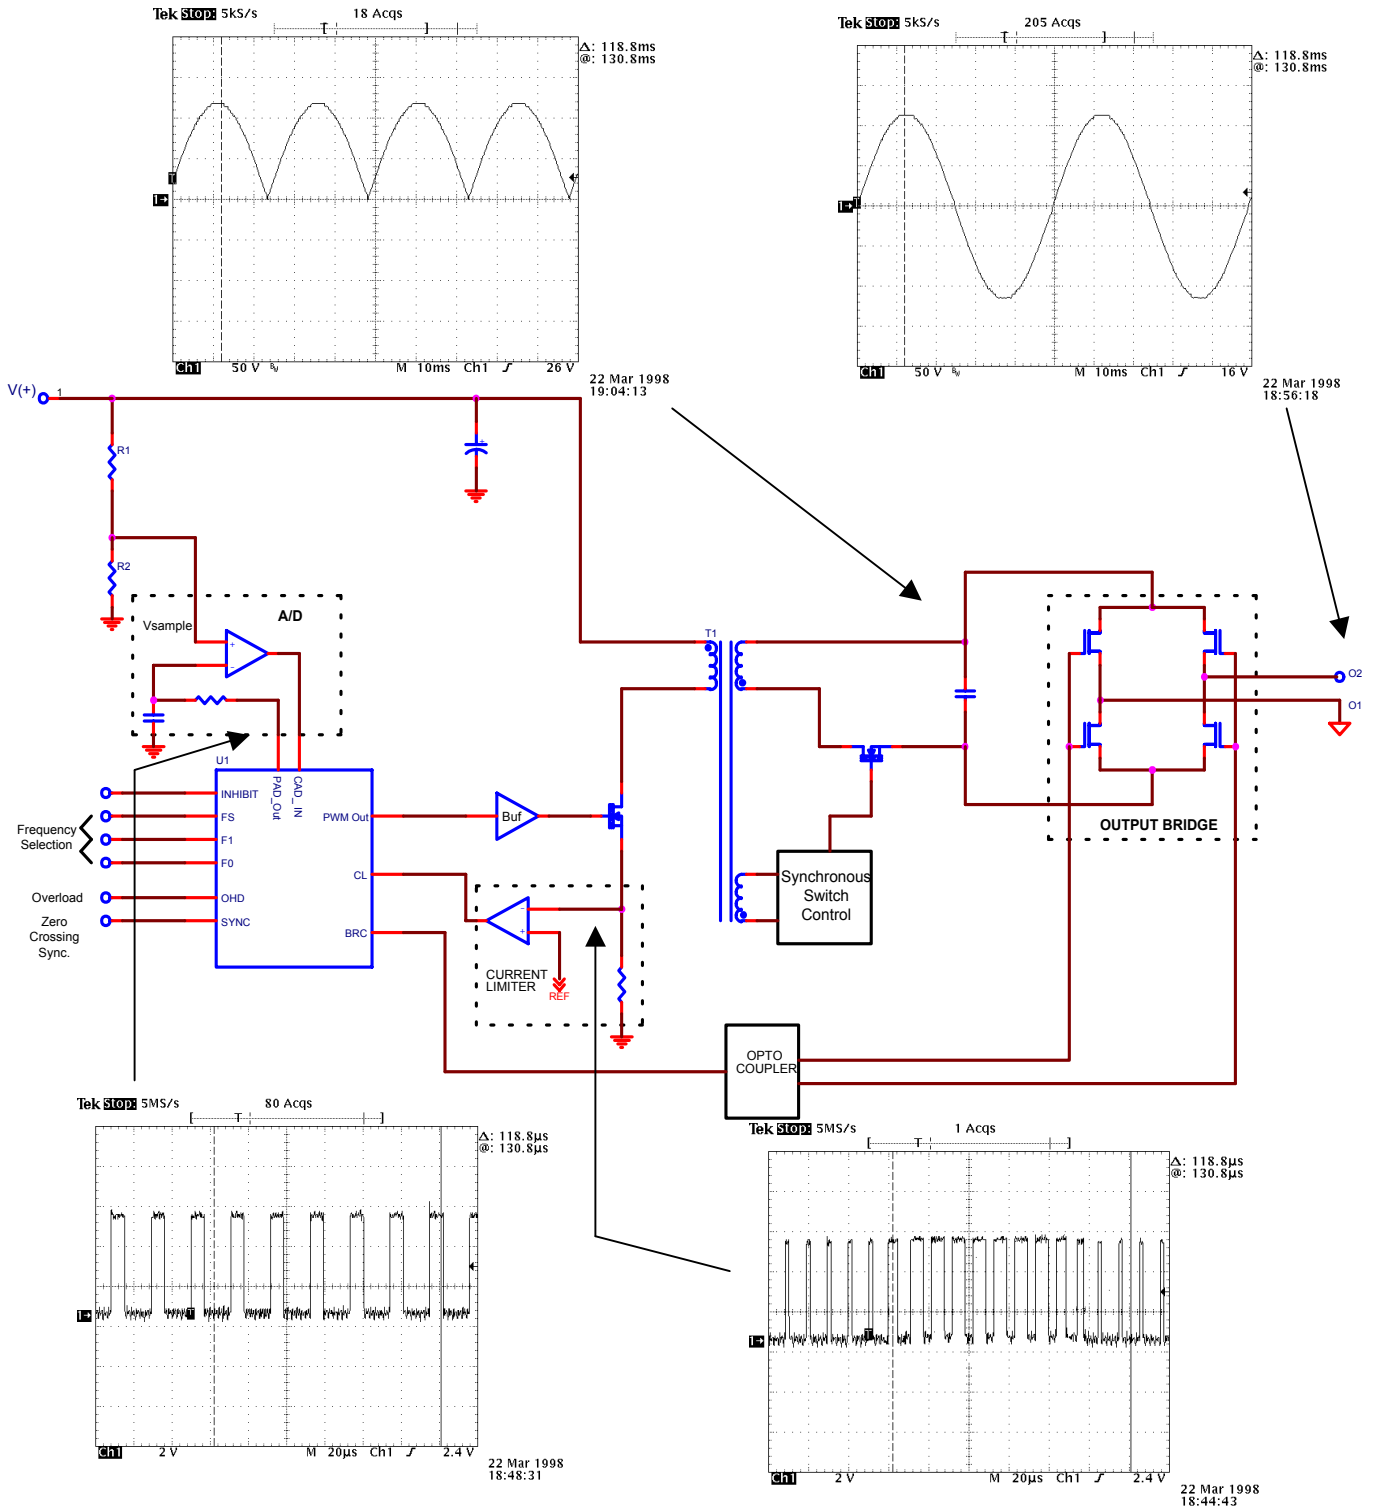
Tek Stop: 5kS/s 18 Acqs

Δ: 118.8ms
@: 130.8ms

T
1→

Ch1 50 V M 10ms Ch1 ∫ 26 V

22 Mar 1998
19:04:13

Tek Stop: 5kS/s 205 Acqs

Δ: 118.8ms
@: 130.8ms

1→

Ch1 50 V M 10ms Ch1 ∫ 16 V

22 Mar 1998
18:56:18

V(+) 1

R1

R2

Vsample

A/D

U1

INHIBIT
FS
F1
F0
OHD
SYNC

PAD_Out
CAD_IN

PWM Out

CL

BRC

Frequency Selection

Overload

Zero Crossing Sync.

Buf

T1

Synchronous Switch Control

CURRENT LIMITER

REF

OPTO COUPLER

OUTPUT BRIDGE

O2

O1

Tek Stop: 5MS/s 80 Acqs

Δ: 118.8µs
@: 130.8µs

1→

Ch1 2 V M 20µs Ch1 ∫ 2.4 V

22 Mar 1998
18:48:31

Tek Stop: 5MS/s 1 Acqs

Δ: 118.8µs
@: 130.8µs

1→

Ch1 2 V M 20µs Ch1 ∫ 2.4 V

22 Mar 1998
18:44:43